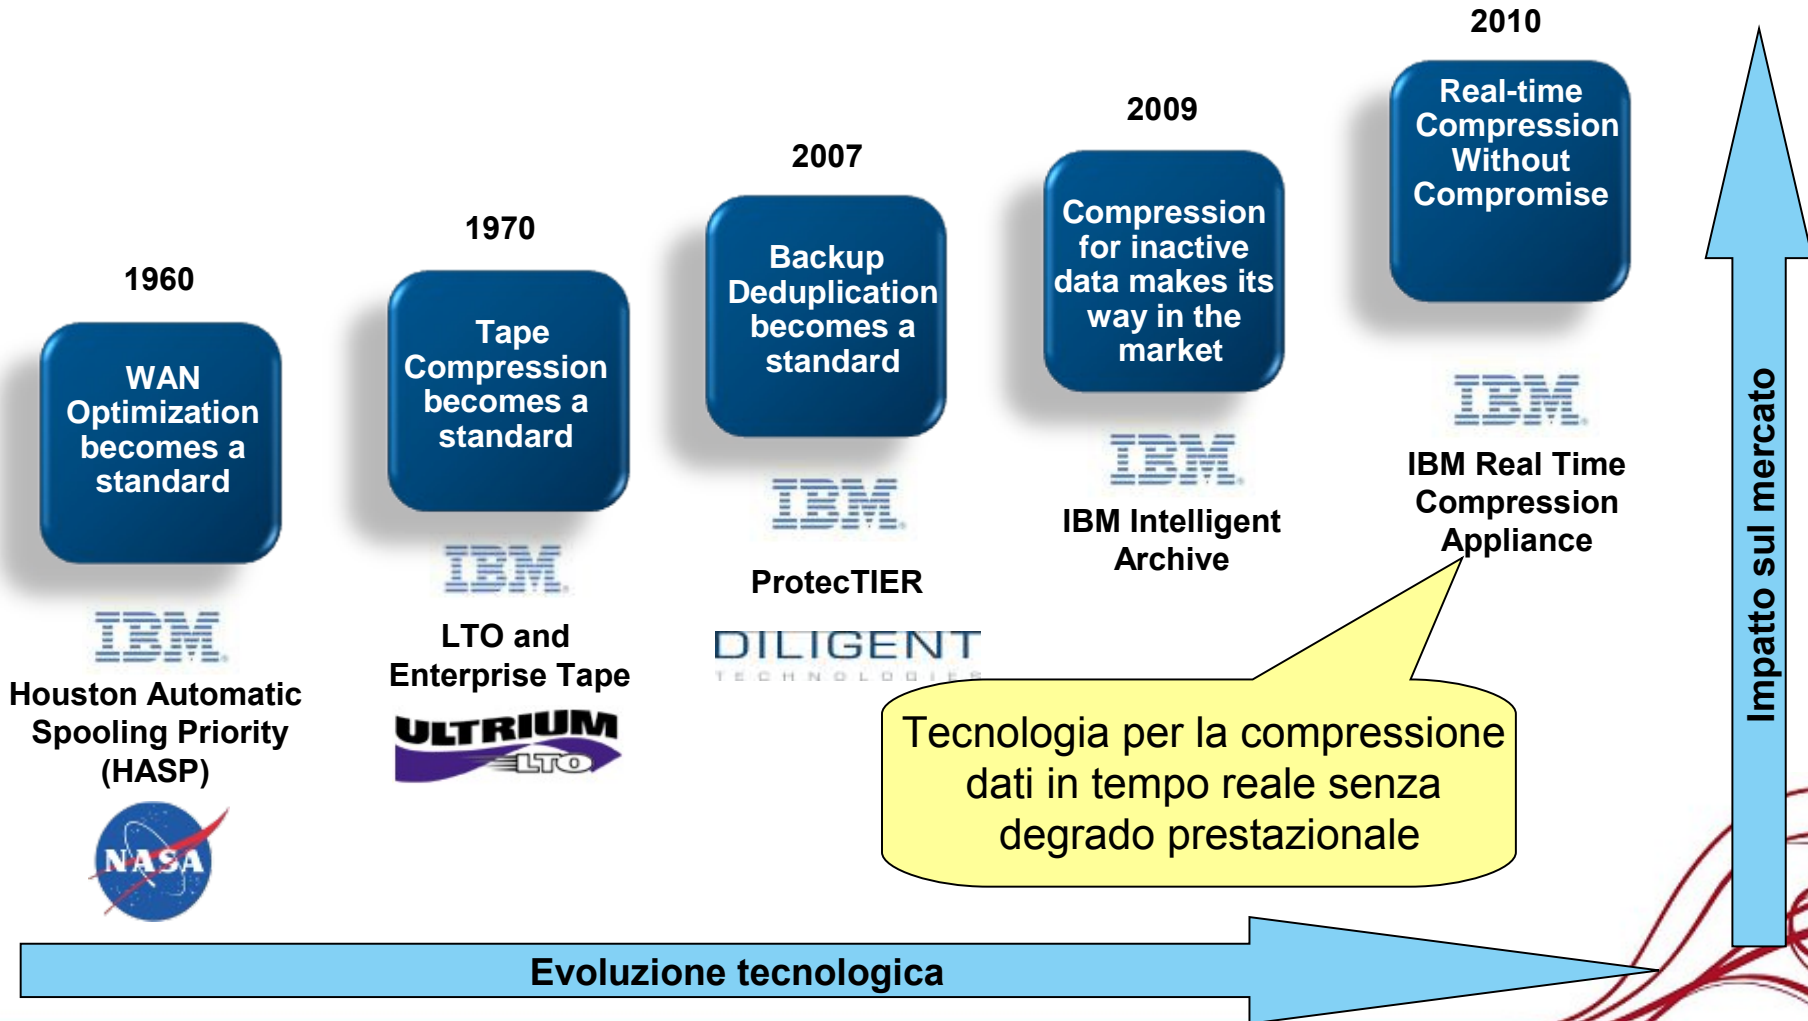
2010

Real-time Compression Without Compromise

2009

Compression for inactive data makes its way in the market

2007

Backup Deduplication becomes a standard

1970

Tape Compression becomes a standard

1960

WAN Optimization becomes a standard

IBM

Houston Automatic Spooling Priority (HASP)

NASA

IBM

LTO and Enterprise Tape

ULTRIUM LTO

IBM

ProtecTIER

DILIGENT TECHNOLOGIES

IBM

IBM Intelligent Archive

IBM

IBM Real Time Compression Appliance

Tecnologia per la compressione dati in tempo reale senza degrado prestazionale

Impatto sul mercato

Evoluzione tecnologica